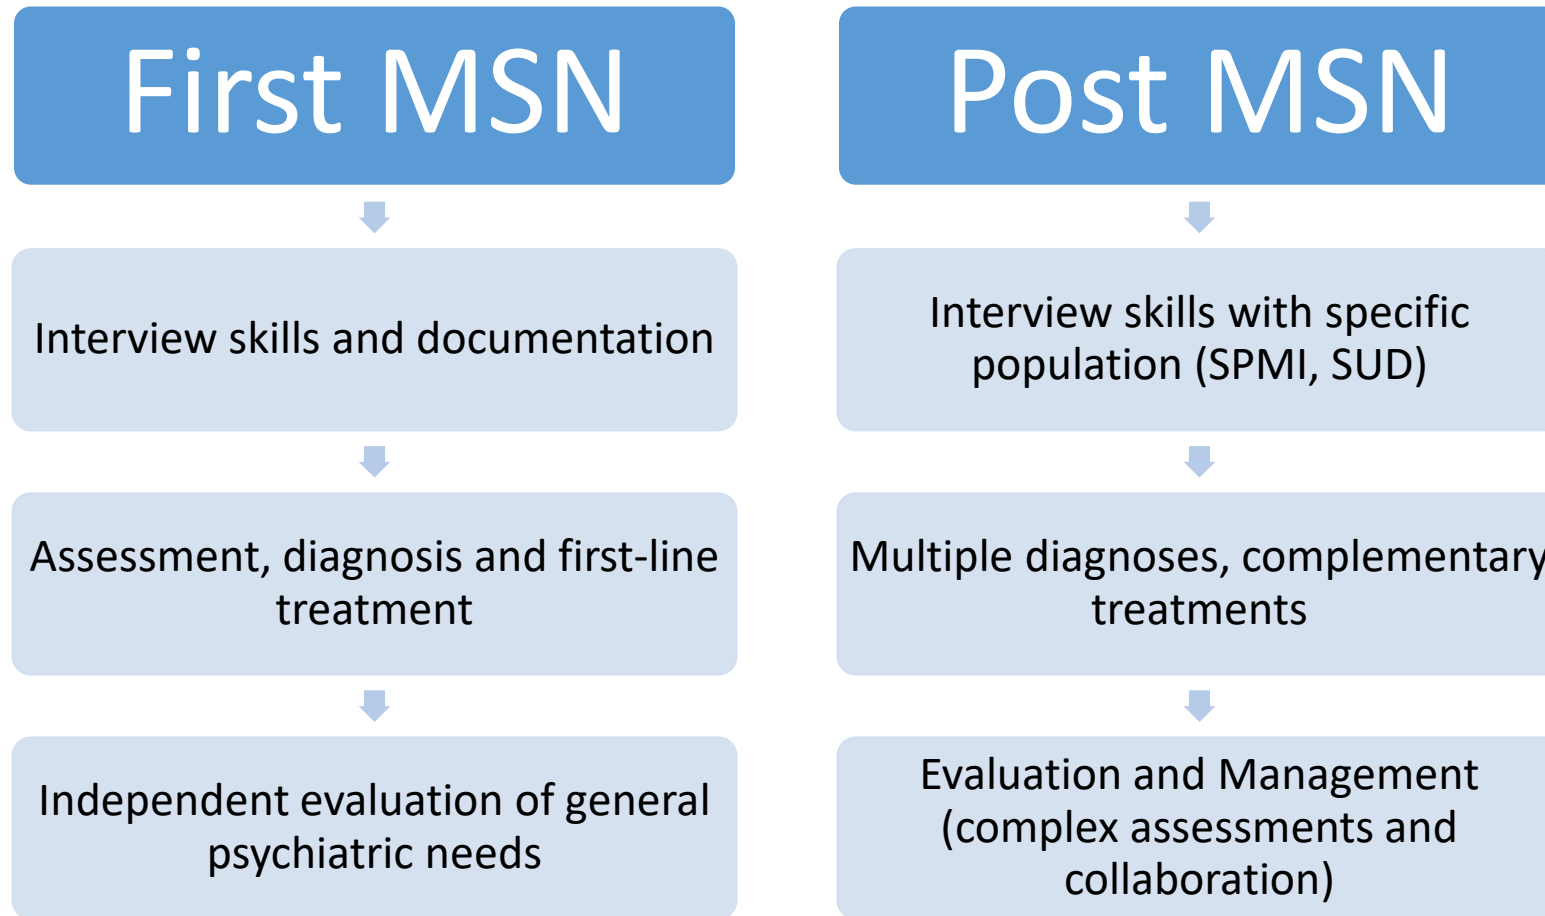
First MSN

Interview skills and documentation

Assessment, diagnosis and first-line treatment

Independent evaluation of general psychiatric needs

Post MSN

Interview skills with specific population (SPMI, SUD)

Multiple diagnoses, complementary treatments

Evaluation and Management (complex assessments and collaboration)